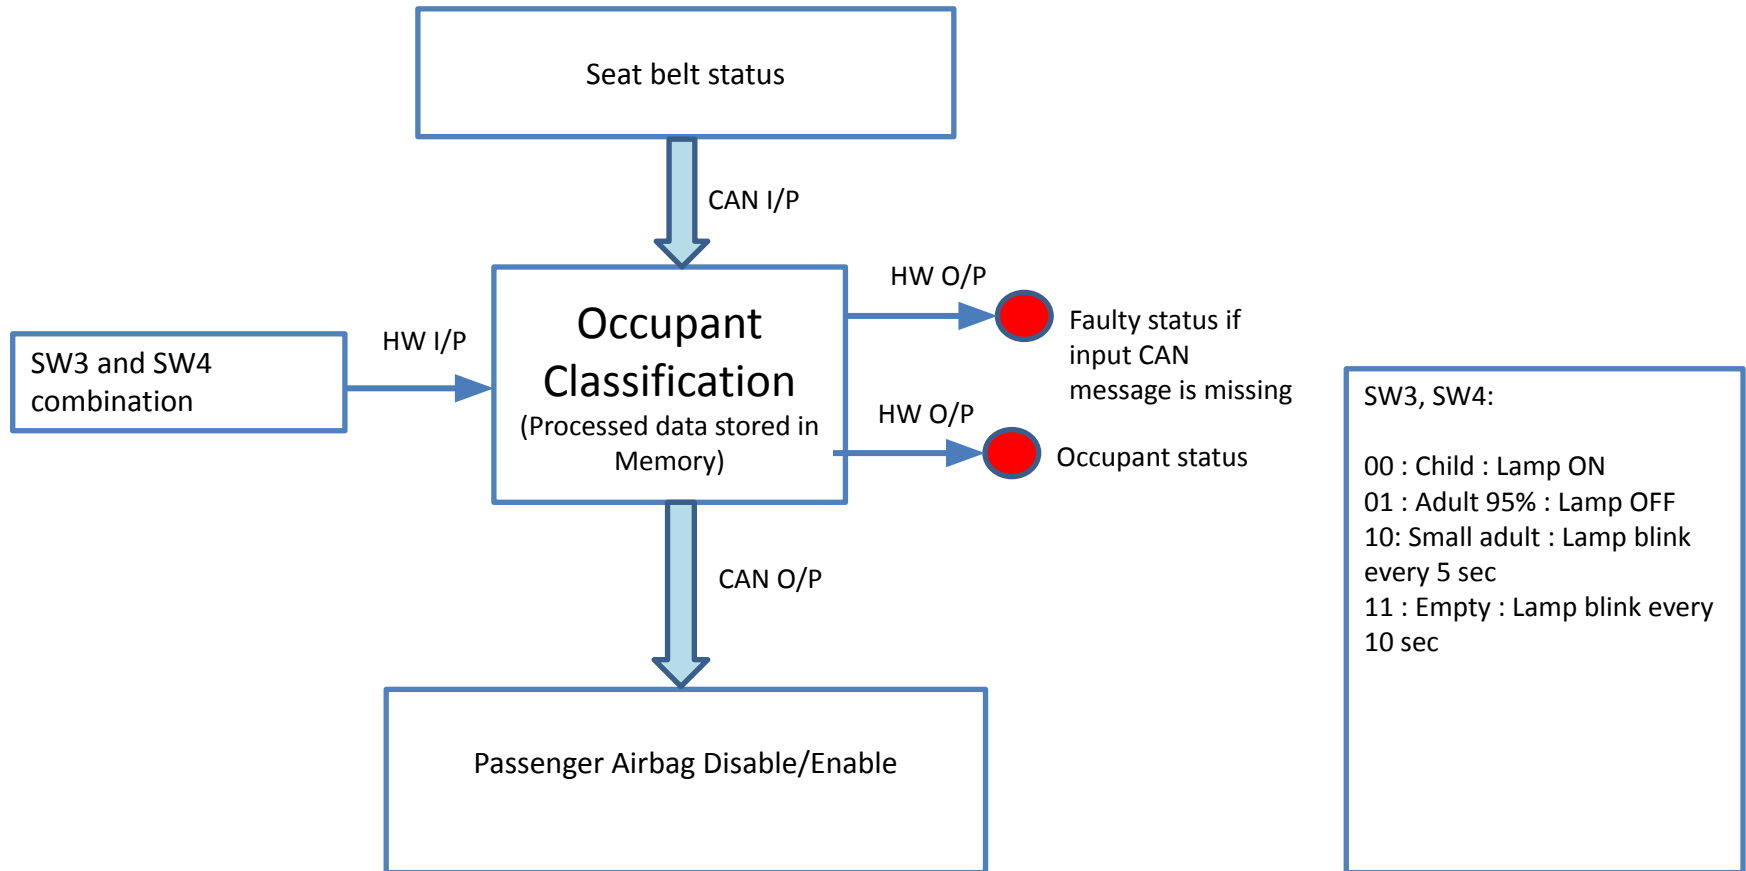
Seat belt status

CAN I/P

SW3 and SW4 combination

HW I/P

Occupant Classification
(Processed data stored in Memory)

HW O/P

Faulty status if input CAN message is missing

HW O/P

Occupant status

CAN O/P

Passenger Airbag Disable/Enable

SW3, SW4:

00 : Child : Lamp ON
01 : Adult 95% : Lamp OFF
10: Small adult : Lamp blink every 5 sec
11 : Empty : Lamp blink every 10 sec